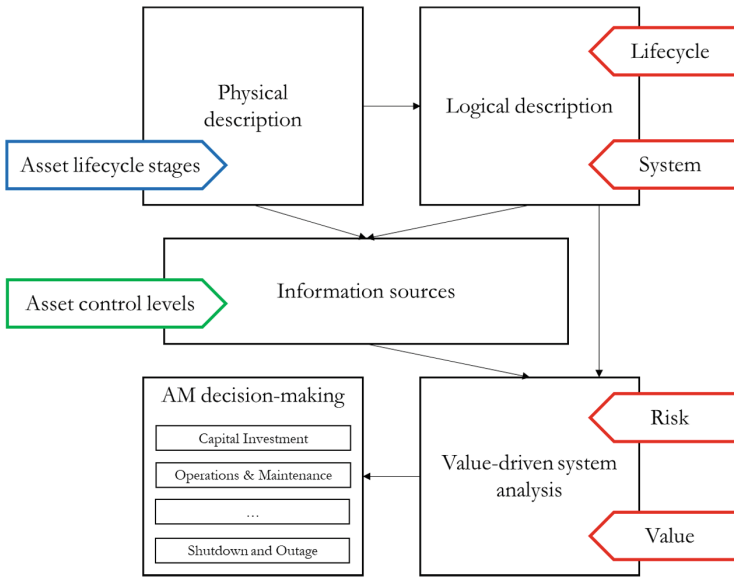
Physical description

Logical description

Lifecycle

System

Asset lifecycle stages

Information sources

Asset control levels

AM decision-making

Capital Investment

Operations & Maintenance

…

Shutdown and Outage

Value-driven system analysis

Risk

Value